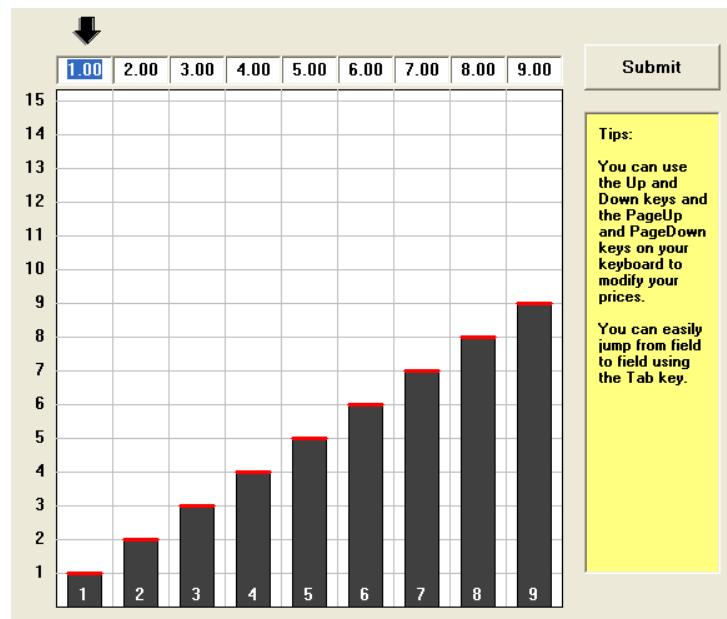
| 1.00 | 2.00 | 3.00 | 4.00 | 5.00 | 6.00 | 7.00 | 8.00 | 9.00 |
|---|---|---|---|---|---|---|---|---|

Submit

15
14
13
12
11
10
9
8
7
6
5
4
3
2
1

1 2 3 4 5 6 7 8 9

Tips:

You can use the Up and Down keys and the PageUp and PageDown keys on your keyboard to modify your prices.

You can easily jump from field to field using the Tab key.